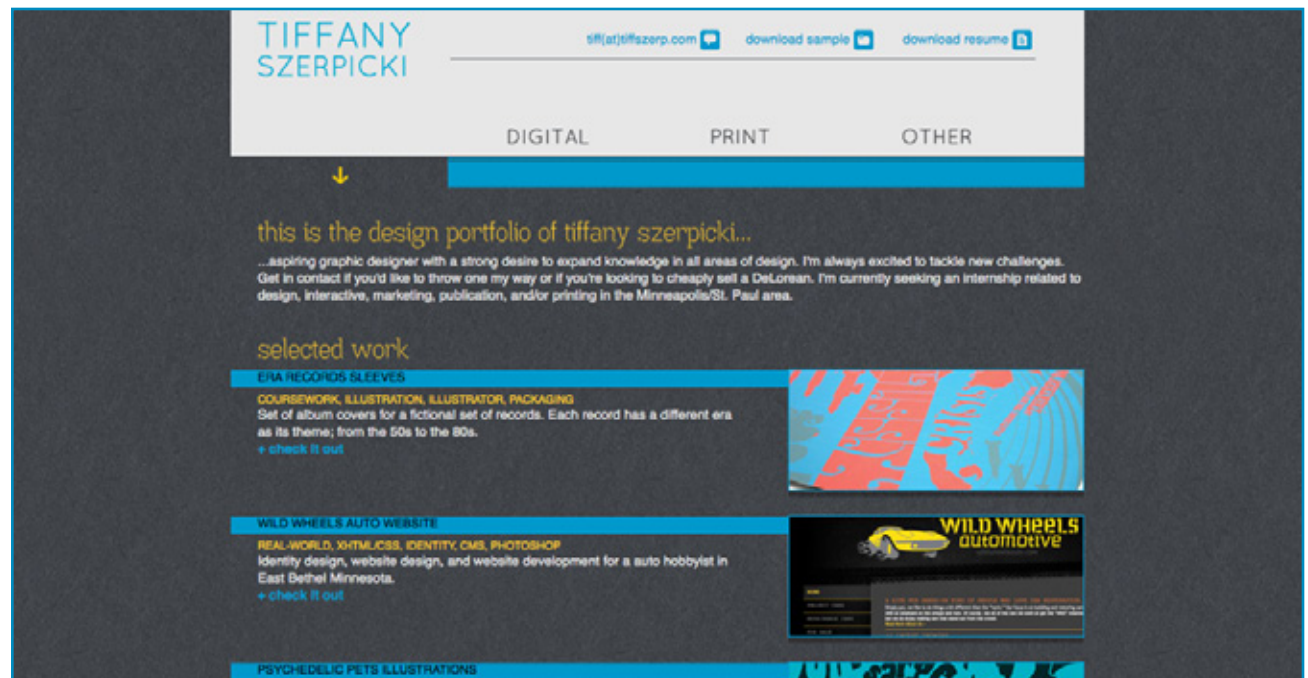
TIFFANY
SZERPICKI

tiff(at)tiffszerp.com download sample download resume

DIGITAL PRINT OTHER

this is the design portfolio of tiffany szerpicki...

...aspiring graphic designer with a strong desire to expand knowledge in all areas of design. I'm always excited to tackle new challenges. Get in contact if you'd like to throw one my way or if you're looking to cheaply sell a DeLorean. I'm currently seeking an internship related to design, interactive, marketing, publication, and/or printing in the Minneapolis/St. Paul area.

selected work

ERA RECORDS SLEEVES

COURSEWORK, ILLUSTRATION, ILLUSTRATOR, PACKAGING

Set of album covers for a fictional set of records. Each record has a different era as its theme; from the 50s to the 80s.

+ check it out

WILD WHEELS AUTO WEBSITE

REAL-WORLD, XHTML/CSS, IDENTITY, CMS, PHOTOSHOP

Identity design, website design, and website development for a auto hobbyist in East Bethel Minnesota.

+ check it out

WILD WHEELS automotive

PSYCHEDELIC PETS ILLUSTRATIONS